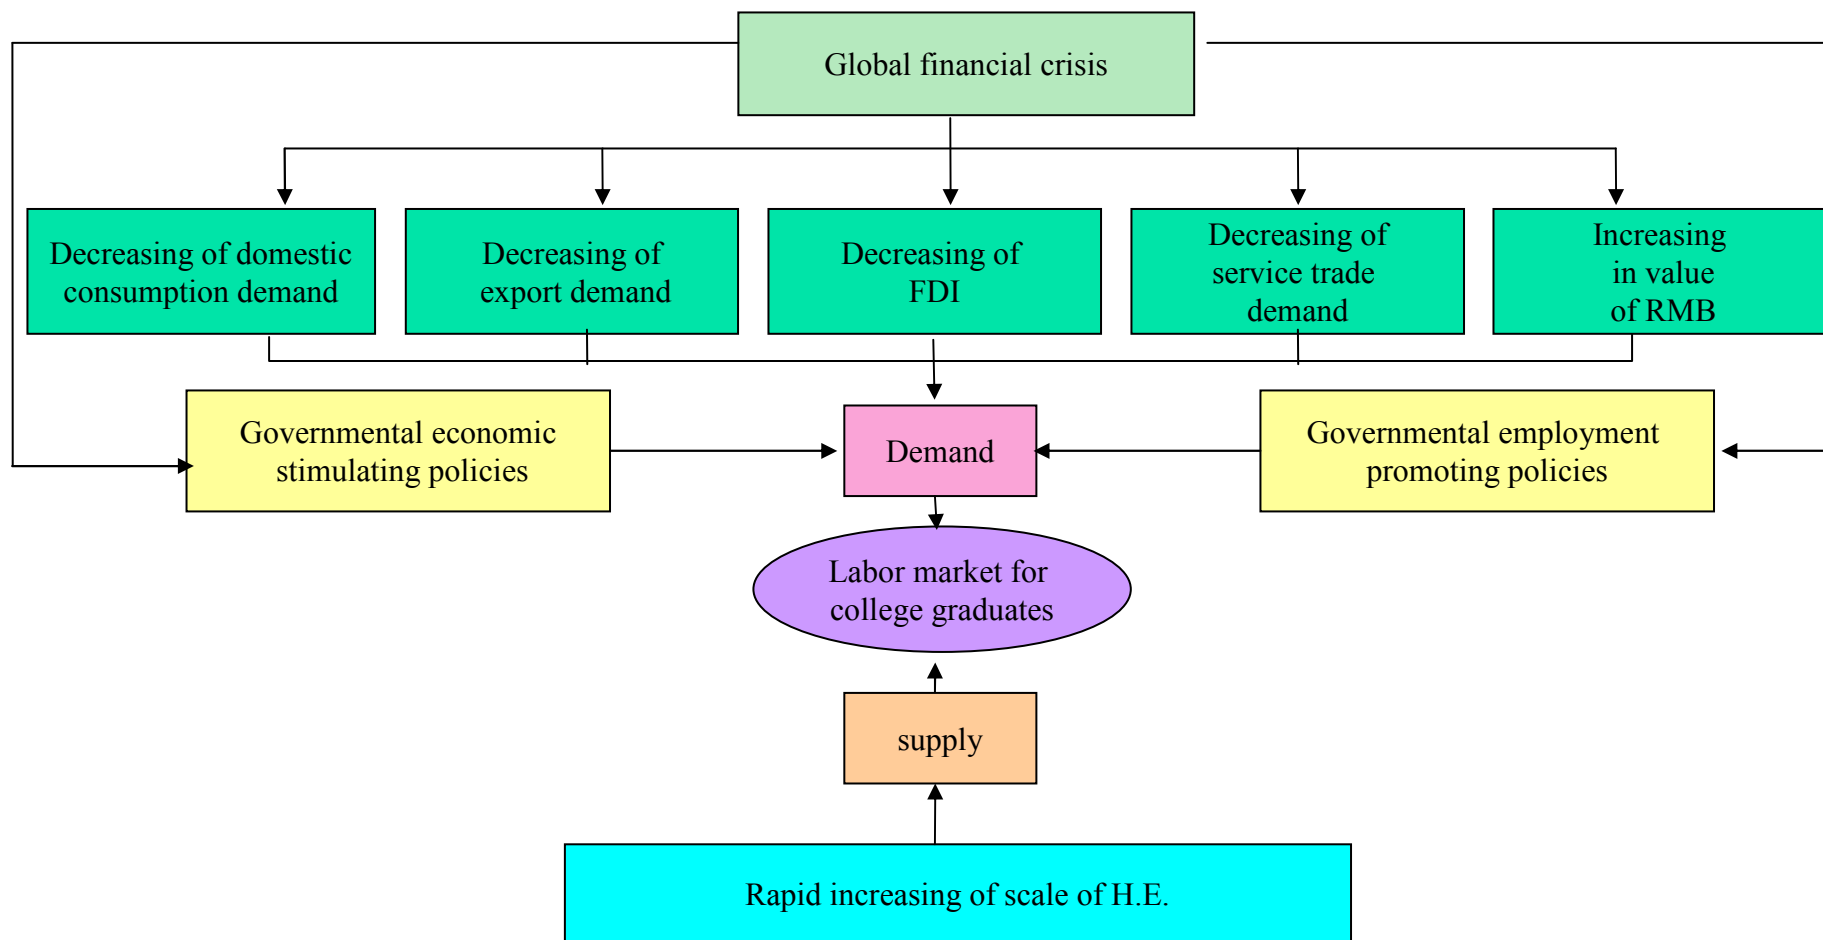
Global financial crisis

Decreasing of domestic consumption demand

Decreasing of export demand

Decreasing of FDI

Decreasing of service trade demand

Increasing in value of RMB

Governmental economic stimulating policies

Demand

Governmental employment promoting policies

Labor market for college graduates

supply

Rapid increasing of scale of H.E.